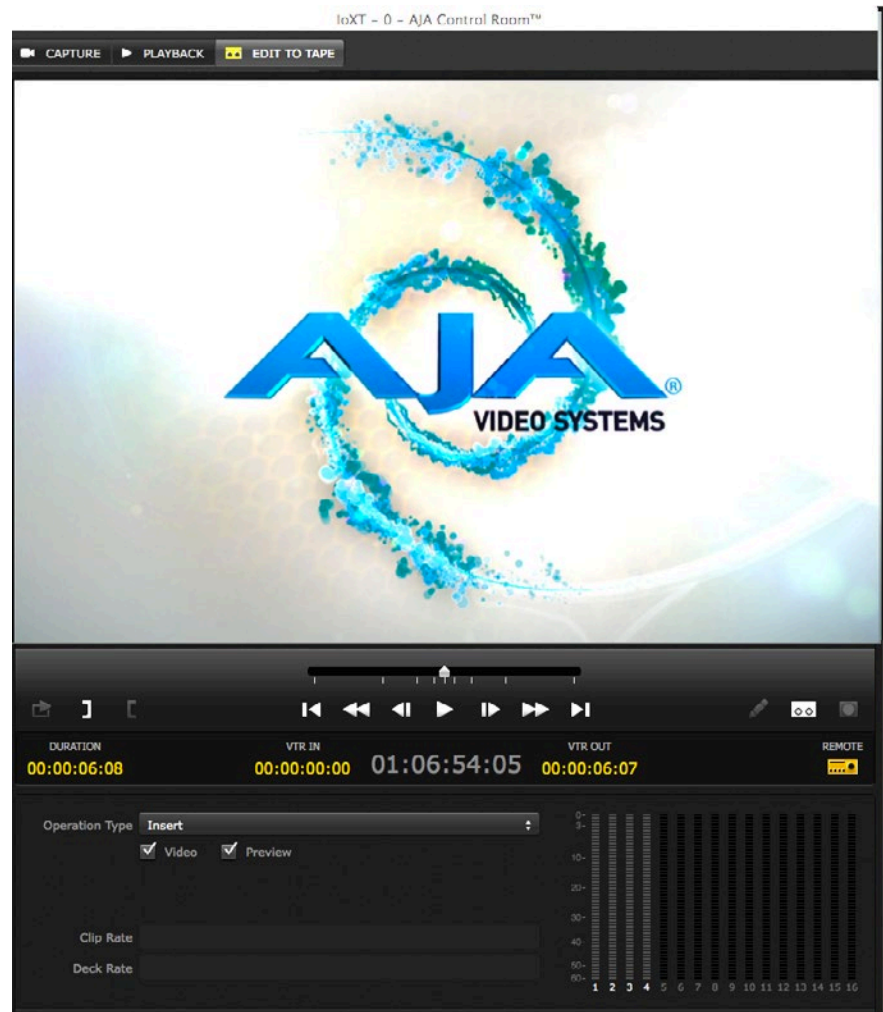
IoXT - 0 - AJA Control Room™

CAPTURE PLAYBACK EDIT TO TAPE

AJA® VIDEO SYSTEMS

DURATION 00:00:06:08

VTR IN 00:00:00:00

01:06:54:05

VTR OUT 00:00:06:07

REMOTE

Operation Type Insert

Video Preview

Clip Rate

Deck Rate

0- 3- 10- 20- 30- 40- 50- 60-

1 2 3 4 5 6 7 8 9 10 11 12 13 14 15 16